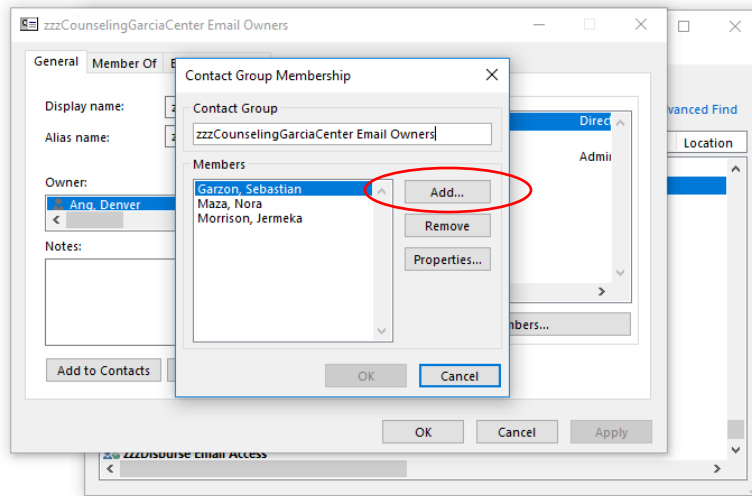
zzzCounselingGarciaCenter Email Owners

General
Member Of
E

Display name:
Alias name:
Owner:
Ang, Denver
Notes:
Add to Contacts

Contact Group Membership

Contact Group
zzzCounselingGarciaCenter Email Owners

Members
Garzon, Sebastian
Maza, Nora
Morrison, Jermeka

Add...
Remove
Properties...

OK
Cancel

Direc
Admi
mbers...

vanced Find
Location

OK
Cancel
Apply

zzzDisburse Email Access